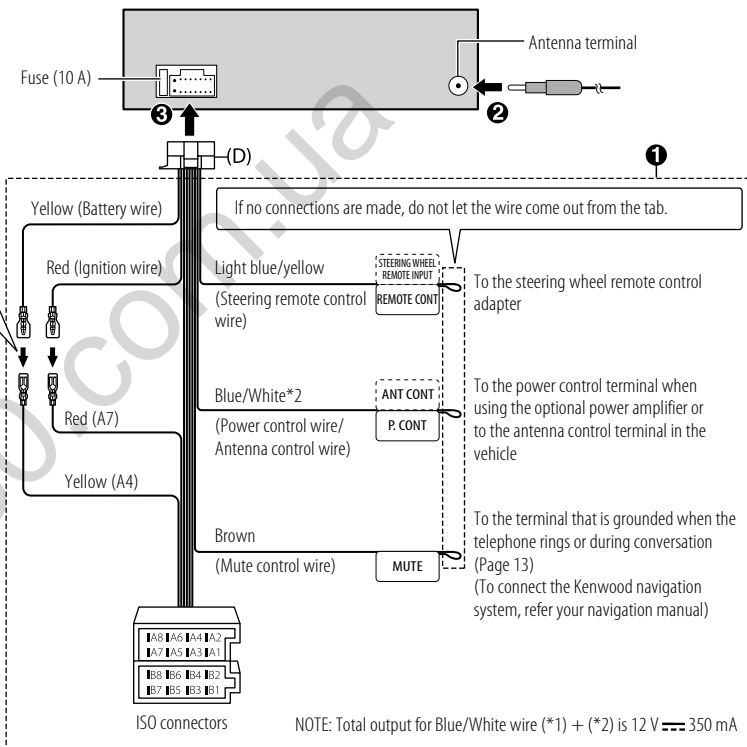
Antenna terminal

Fuse (10 A)

❸

❷

(D)

❶

Yellow (Battery wire)

If no connections are made, do not let the wire come out from the tab.

Red (Ignition wire)

Light blue/yellow

(Steering remote control wire)

STEERING WHEEL REMOTE INPUT

REMOTE CONT

To the steering wheel remote control adapter

Blue/White*2

(Power control wire/ Antenna control wire)

ANT CONT

P. CONT

To the power control terminal when using the optional power amplifier or to the antenna control terminal in the vehicle

Red (A7)

Yellow (A4)

Brown

(Mute control wire)

MUTE

To the terminal that is grounded when the telephone rings or during conversation (Page 13)
(To connect the Kenwood navigation system, refer your navigation manual)

A8 A6 A4 A2
A7 A5 A3 A1

B8 B6 B4 B2
B7 B5 B3 B1

ISO connectors

NOTE: Total output for Blue/White wire (*1) + (*2) is 12 V ⎓ 350 mA

uacom.ua